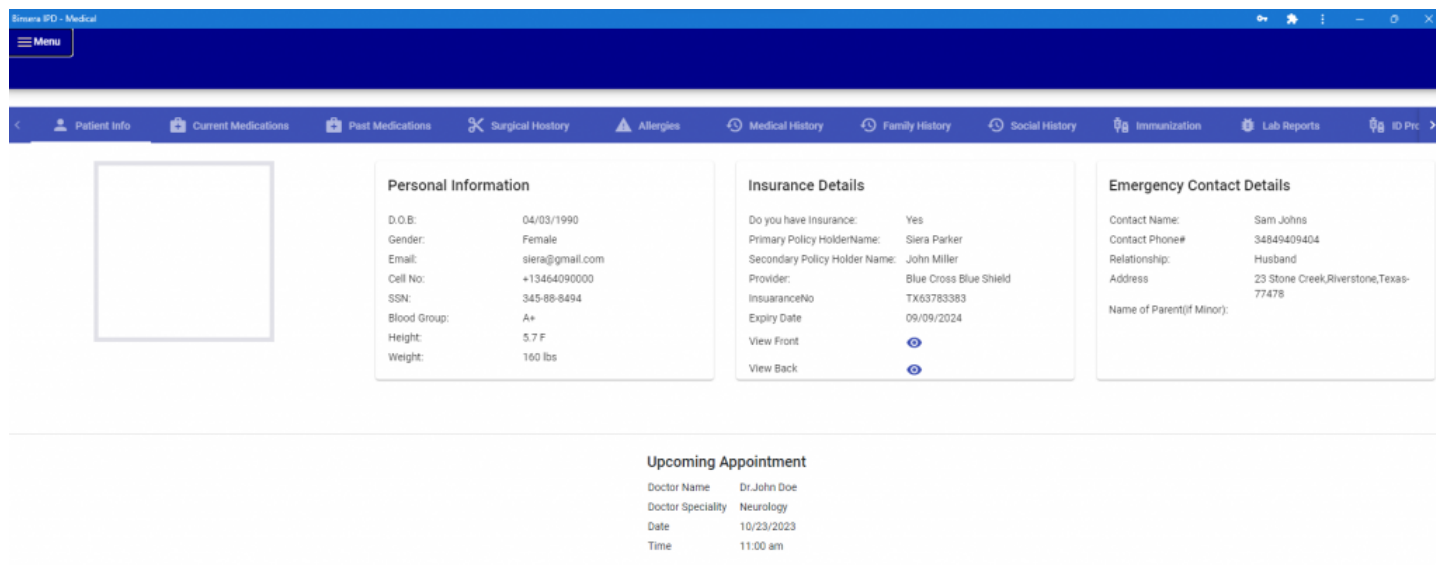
Bimsera IPD - Medical

Menu

Patient Info | Current Medications | Past Medications | Surgical Hostory | Allergies | Medical History | Family History | Social History | Immunization | Lab Reports | ID Pr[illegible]

Personal Information

D.O.B: 04/03/1990
Gender: Female
Email: siera@gmail.com
Cell No: +13464090000
SSN: 345-88-8494
Blood Group: A+
Height: 5.7 F
Weight: 160 lbs

Insurance Details

Do you have Insurance: Yes
Primary Policy HolderName: Siera Parker
Secondary Policy Holder Name: John Miller
Provider: Blue Cross Blue Shield
InsuaranceNo TX63783383
Expiry Date 09/09/2024
View Front
View Back

Emergency Contact Details

Contact Name: Sam Johns
Contact Phone# 34849409404
Relationship: Husband
Address 23 Stone Creek,Riverstone,Texas-77478
Name of Parent(if Minor):

Upcoming Appointment

Doctor Name Dr.John Doe
Doctor Speciality Neurology
Date 10/23/2023
Time 11:00 am